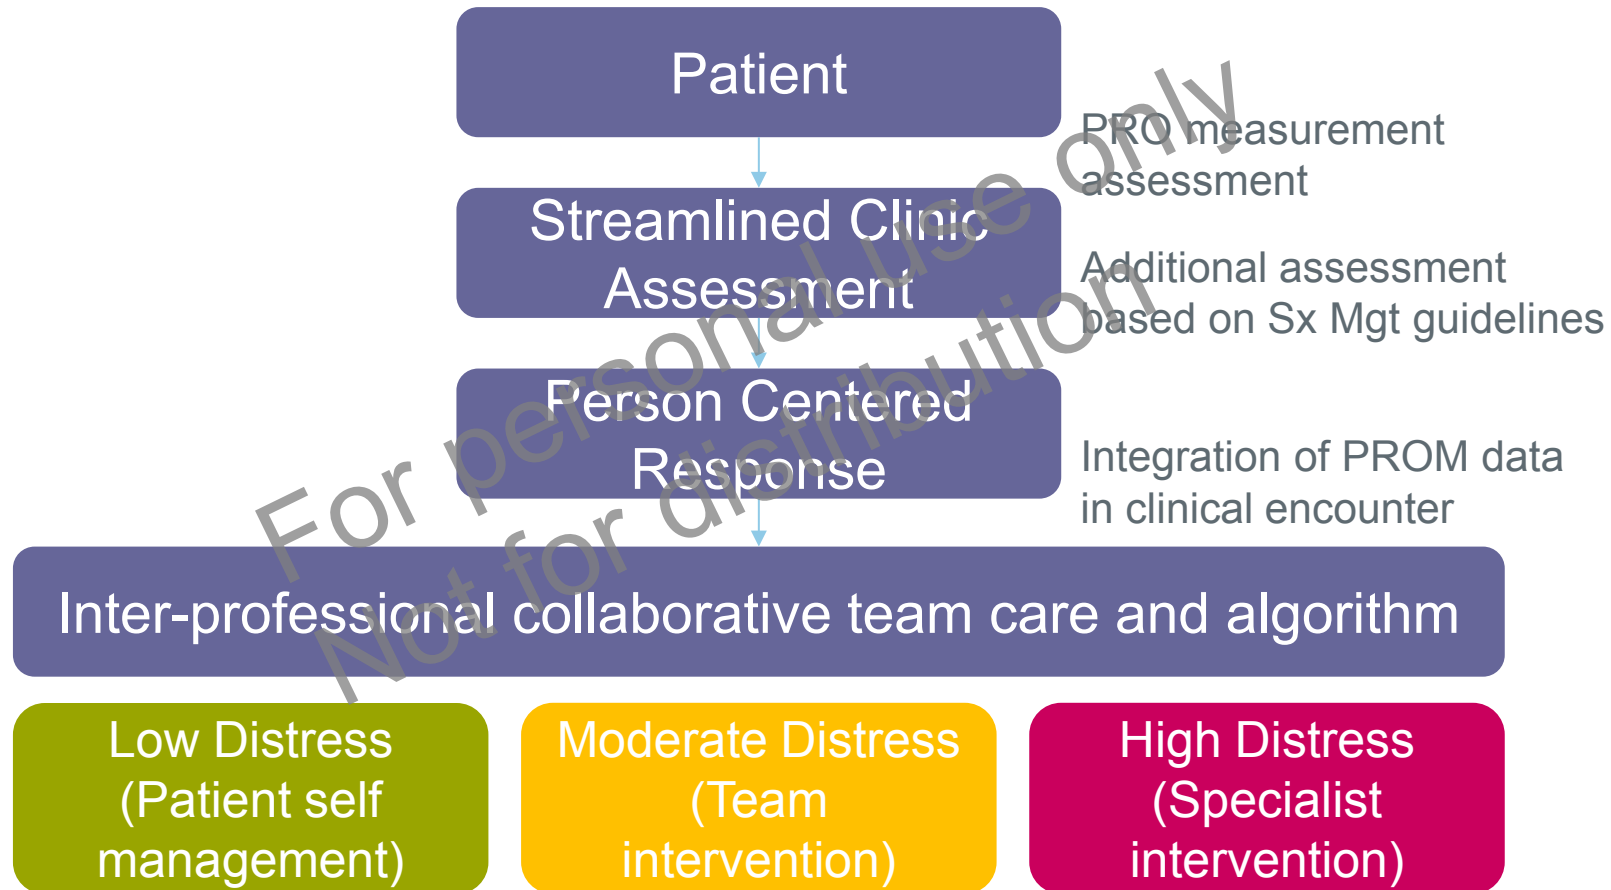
Patient

PRO measurement assessment

Streamlined Clinic Assessment

Additional assessment based on Sx Mgt guidelines

Person Centered Response

Integration of PROM data in clinical encounter

Inter-professional collaborative team care and algorithm

Low Distress (Patient self management)

Moderate Distress (Team intervention)

High Distress (Specialist intervention)

For personal use only
Not for distribution